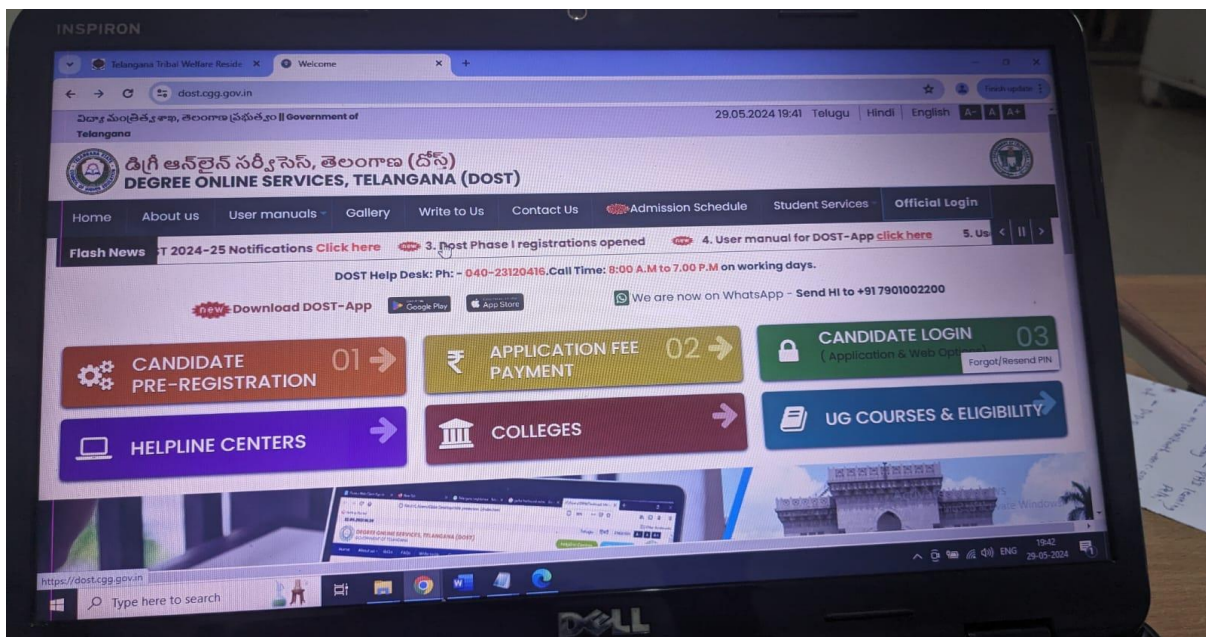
INSPIRON

Telangana Tribal Welfare Reside ×
Welcome ×
+

dost.cgg.gov.in

Finish update

విద్యా మంత్రిత్వ శాఖ, తెలంగాణ ప్రభుత్వం || Government of Telangana

29.05.2024 19:41 Telugu | Hindi | English A- A A+

డిగ్రీ ఆన్‌లైన్ సర్వీసెస్, తెలంగాణ (దోస్త్)
DEGREE ONLINE SERVICES, TELANGANA (DOST)

Home | About us | User manuals | Gallery | Write to Us | Contact Us | Admission Schedule | Student Services | Official Login

Flash News T 2024-25 Notifications Click here new 3. Dost Phase I registrations opened new 4. User manual for DOST-App click here 5. Us

DOST Help Desk: Ph: - 040-23120416.Call Time: 8:00 A.M to 7.00 P.M on working days.

new Download DOST-App Google Play App Store

We are now on WhatsApp - Send HI to +91 7901002200

CANDIDATE PRE-REGISTRATION 01

APPLICATION FEE PAYMENT 02

CANDIDATE LOGIN ( Application & Web Op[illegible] 03

Forgot/Resend PIN

HELPLINE CENTERS

COLLEGES

UG COURSES & ELIGIBILITY

https://dost.cgg.gov.in

Type here to search

ENG 19:42 29-05-2024

DELL